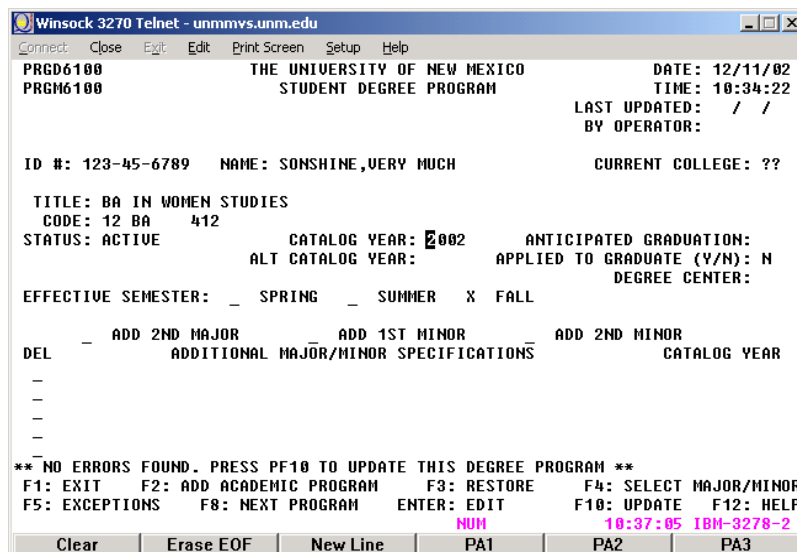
Winsock 3270 Telnet - unmmvs.unm.edu

Connect Close Exit Edit Print Screen Setup Help

PRGD6100 THE UNIVERSITY OF NEW MEXICO DATE: 12/11/02
PRGM6100 STUDENT DEGREE PROGRAM TIME: 10:34:22
LAST UPDATED: / /
BY OPERATOR:

ID #: 123-45-6789 NAME: SONSHINE,VERY MUCH CURRENT COLLEGE: ??

TITLE: BA IN WOMEN STUDIES
CODE: 12 BA 412
STATUS: ACTIVE CATALOG YEAR: 2002 ANTICIPATED GRADUATION:
ALT CATALOG YEAR: APPLIED TO GRADUATE (Y/N): N
DEGREE CENTER:
EFFECTIVE SEMESTER: _ SPRING _ SUMMER X FALL

_ ADD 2ND MAJOR _ ADD 1ST MINOR _ ADD 2ND MINOR
DEL ADDITIONAL MAJOR/MINOR SPECIFICATIONS CATALOG YEAR
_
_
_
_
_
** NO ERRORS FOUND. PRESS PF10 TO UPDATE THIS DEGREE PROGRAM **
F1: EXIT F2: ADD ACADEMIC PROGRAM F3: RESTORE F4: SELECT MAJOR/MINOR
F5: EXCEPTIONS F8: NEXT PROGRAM ENTER: EDIT F10: UPDATE F12: HELP
NUM 10:37:05 IBM-3278-2

Clear Erase EOF New Line PA1 PA2 PA3